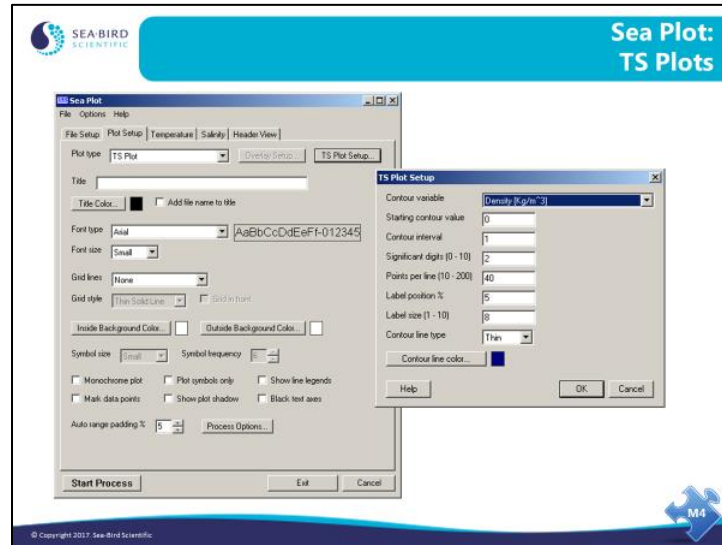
SEA·BIRD SCIENTIFIC

Sea Plot: TS Plots

Sea Plot

File Options Help

File Setup | Plot Setup | Temperature | Salinity | Header View

Plot type TS Plot
Overlay Setup...
TS Plot Setup...

Title

Title Color...
Add file name to title

Font type Arial
AaBbCcDdEeFf-012345

Font size Small

Grid lines None

Grid style Thin Solid Line
Grid in front

Inside Background Color...
Outside Background Color...

Symbol size Small
Symbol frequency 6

Monochrome plot
Plot symbols only
Show line legends
Mark data points
Show plot shadow
Black text axes

Auto range padding % 5
Process Options...

Start Process
Exit
Cancel

TS Plot Setup

Contour variable Density [Kg/m^3]
Starting contour value 0
Contour interval 1
Significant digits (0 - 10) 2
Points per line (10 - 200) 40
Label position % 5
Label size (1 - 10) 8
Contour line type Thin
Contour line color...

Help
OK
Cancel

© Copyright 2017, Sea-Bird Scientific

M4